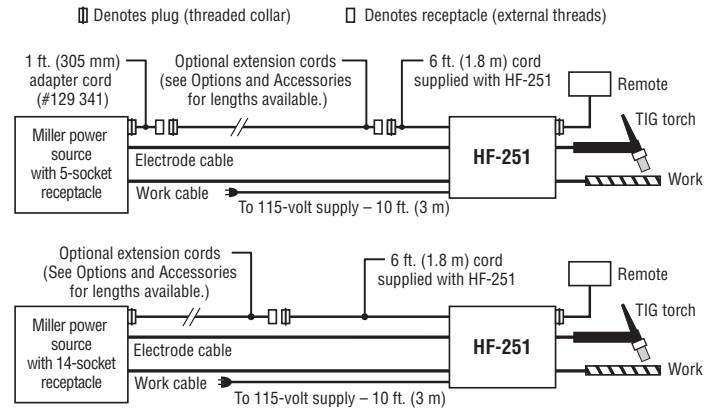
Denotes plug (threaded collar)

Denotes receptacle (external threads)

1 ft. (305 mm) adapter cord (#129 341)

Optional extension cords (see Options and Accessories for lengths available.)

6 ft. (1.8 m) cord supplied with HF-251

Remote

TIG torch

Miller power source with 5-socket receptacle

Electrode cable

HF-251

Work cable

Work

To 115-volt supply – 10 ft. (3 m)

Optional extension cords (See Options and Accessories for lengths available.)

6 ft. (1.8 m) cord supplied with HF-251

Remote

TIG torch

Miller power source with 14-socket receptacle

Electrode cable

HF-251

Work cable

Work

To 115-volt supply – 10 ft. (3 m)